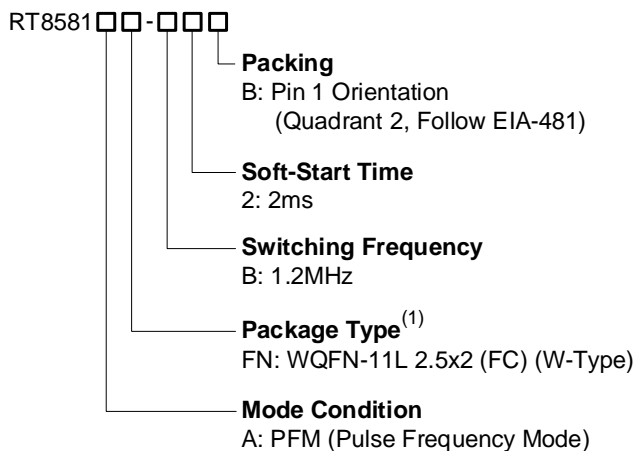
RT8581□□-□□□

Packing
B: Pin 1 Orientation
(Quadrant 2, Follow EIA-481)

Soft-Start Time
2: 2ms

Switching Frequency
B: 1.2MHz

Package Type$^{(1)}$
FN: WQFN-11L 2.5x2 (FC) (W-Type)

Mode Condition
A: PFM (Pulse Frequency Mode)